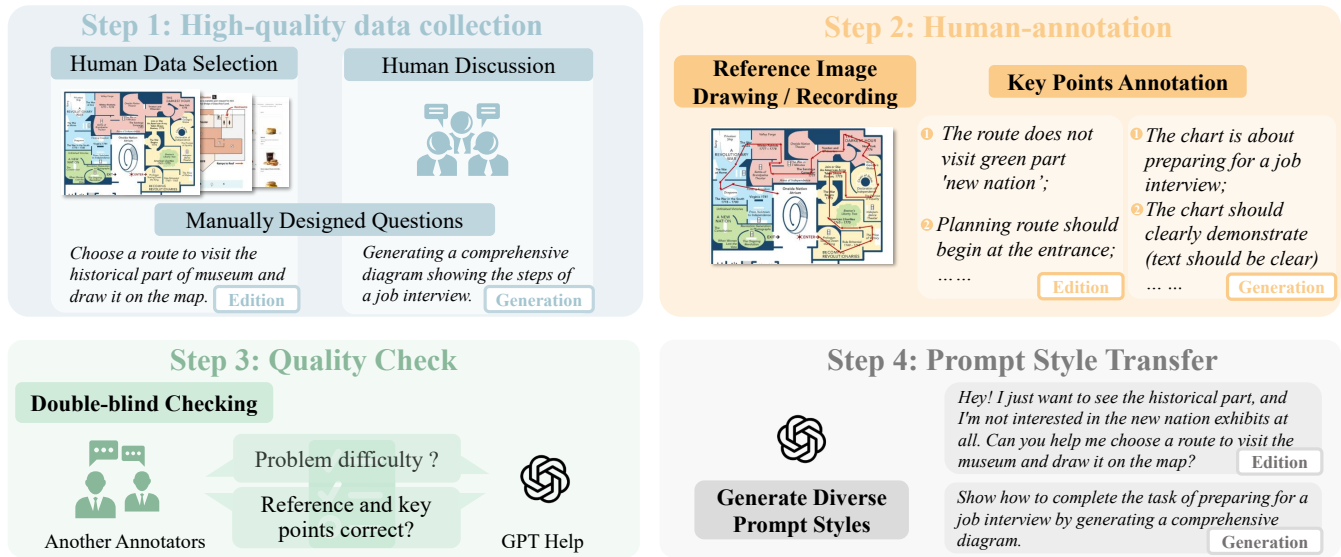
Step 1: High-quality data collection

Human Data Selection

Human Discussion

Manually Designed Questions

Choose a route to visit the historical part of museum and draw it on the map.

Edition

Generating a comprehensive diagram showing the steps of a job interview.

Generation

Step 2: Human-annotation

Reference Image Drawing / Recording

Key Points Annotation

❶ The route does not visit green part 'new nation';

❷ Planning route should begin at the entrance;

……

Edition

❶ The chart is about preparing for a job interview;

❷ The chart should clearly demonstrate (text should be clear)

… …

Generation

Step 3: Quality Check

Double-blind Checking

Problem difficulty ?

Reference and key points correct?

Another Annotators

GPT Help

Step 4: Prompt Style Transfer

Generate Diverse Prompt Styles

Hey! I just want to see the historical part, and I'm not interested in the new nation exhibits at all. Can you help me choose a route to visit the museum and draw it on the map?

Edition

Show how to complete the task of preparing for a job interview by generating a comprehensive diagram.

Generation